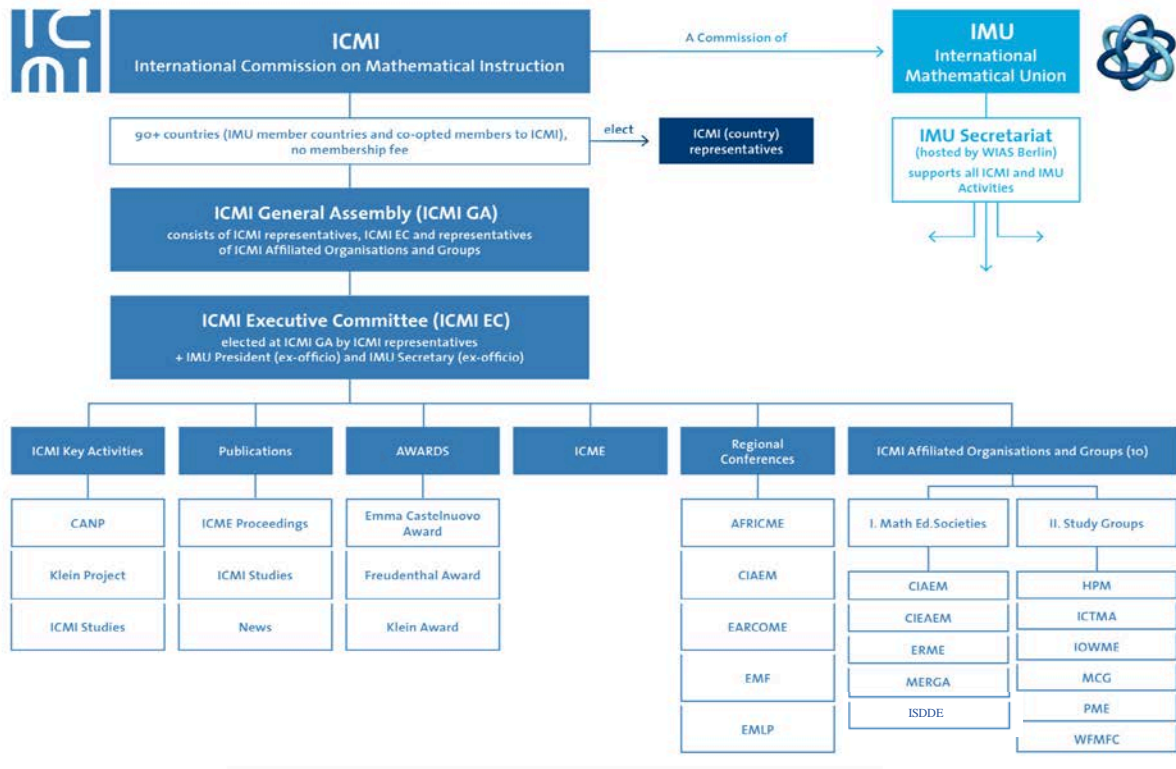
ICMI

ICMI
International Commission on Mathematical Instruction

A Commission of

IMU
International Mathematical Union

90+ countries (IMU member countries and co-opted members to ICMI), no membership fee

elect

ICMI (country) representatives

IMU Secretariat
(hosted by WIAS Berlin)
supports all ICMI and IMU Activities

ICMI General Assembly (ICMI GA)
consists of ICMI representatives, ICMI EC and representatives of ICMI Affiliated Organisations and Groups

ICMI Executive Committee (ICMI EC)
elected at ICMI GA by ICMI representatives + IMU President (ex-officio) and IMU Secretary (ex-officio)

ICMI Key Activities

CANP

Klein Project

ICMI Studies

Publications

ICME Proceedings

ICMI Studies

News

AWARDS

Emma Castelnuovo Award

Freudenthal Award

Klein Award

ICME

Regional Conferences

AFRICME

CIAEM

EARCOME

EMF

EMLP

ICMI Affiliated Organisations and Groups (10)

I. Math Ed.Societies

CIAEM

CIEAEM

ERME

MERGA

ISDDE

II. Study Groups

HPM

ICTMA

IOWME

MCG

PME

WFMFC